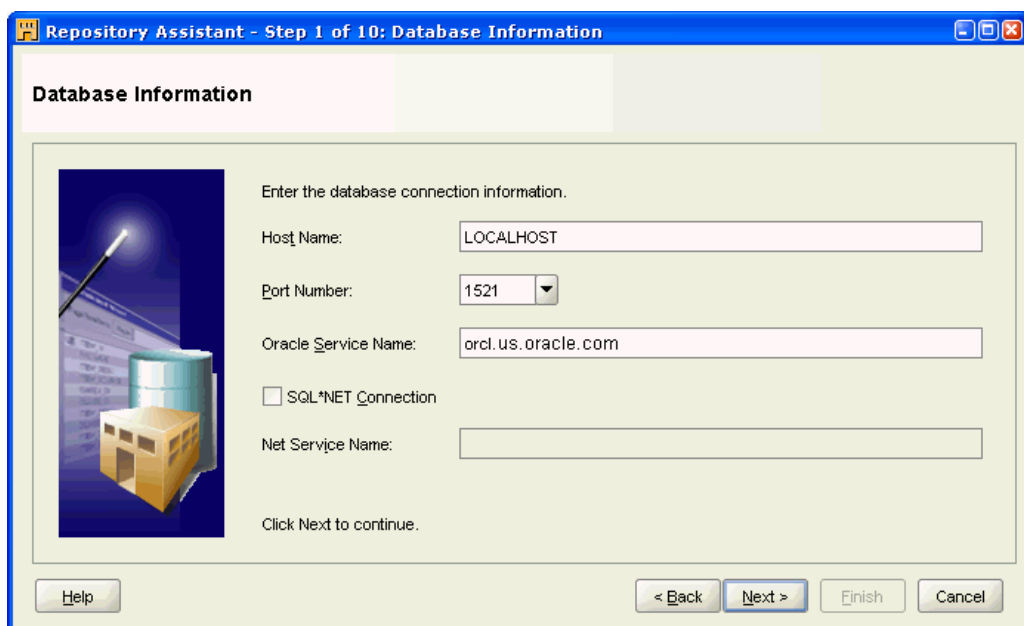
Repository Assistant - Step 1 of 10: Database Information

Database Information

Enter the database connection information.

Host Name: LOCALHOST

Port Number: 1521

Oracle Service Name: orcl.us.oracle.com

SQL*NET Connection

Net Service Name:

Click Next to continue.

Help

< Back

Next >

Finish

Cancel